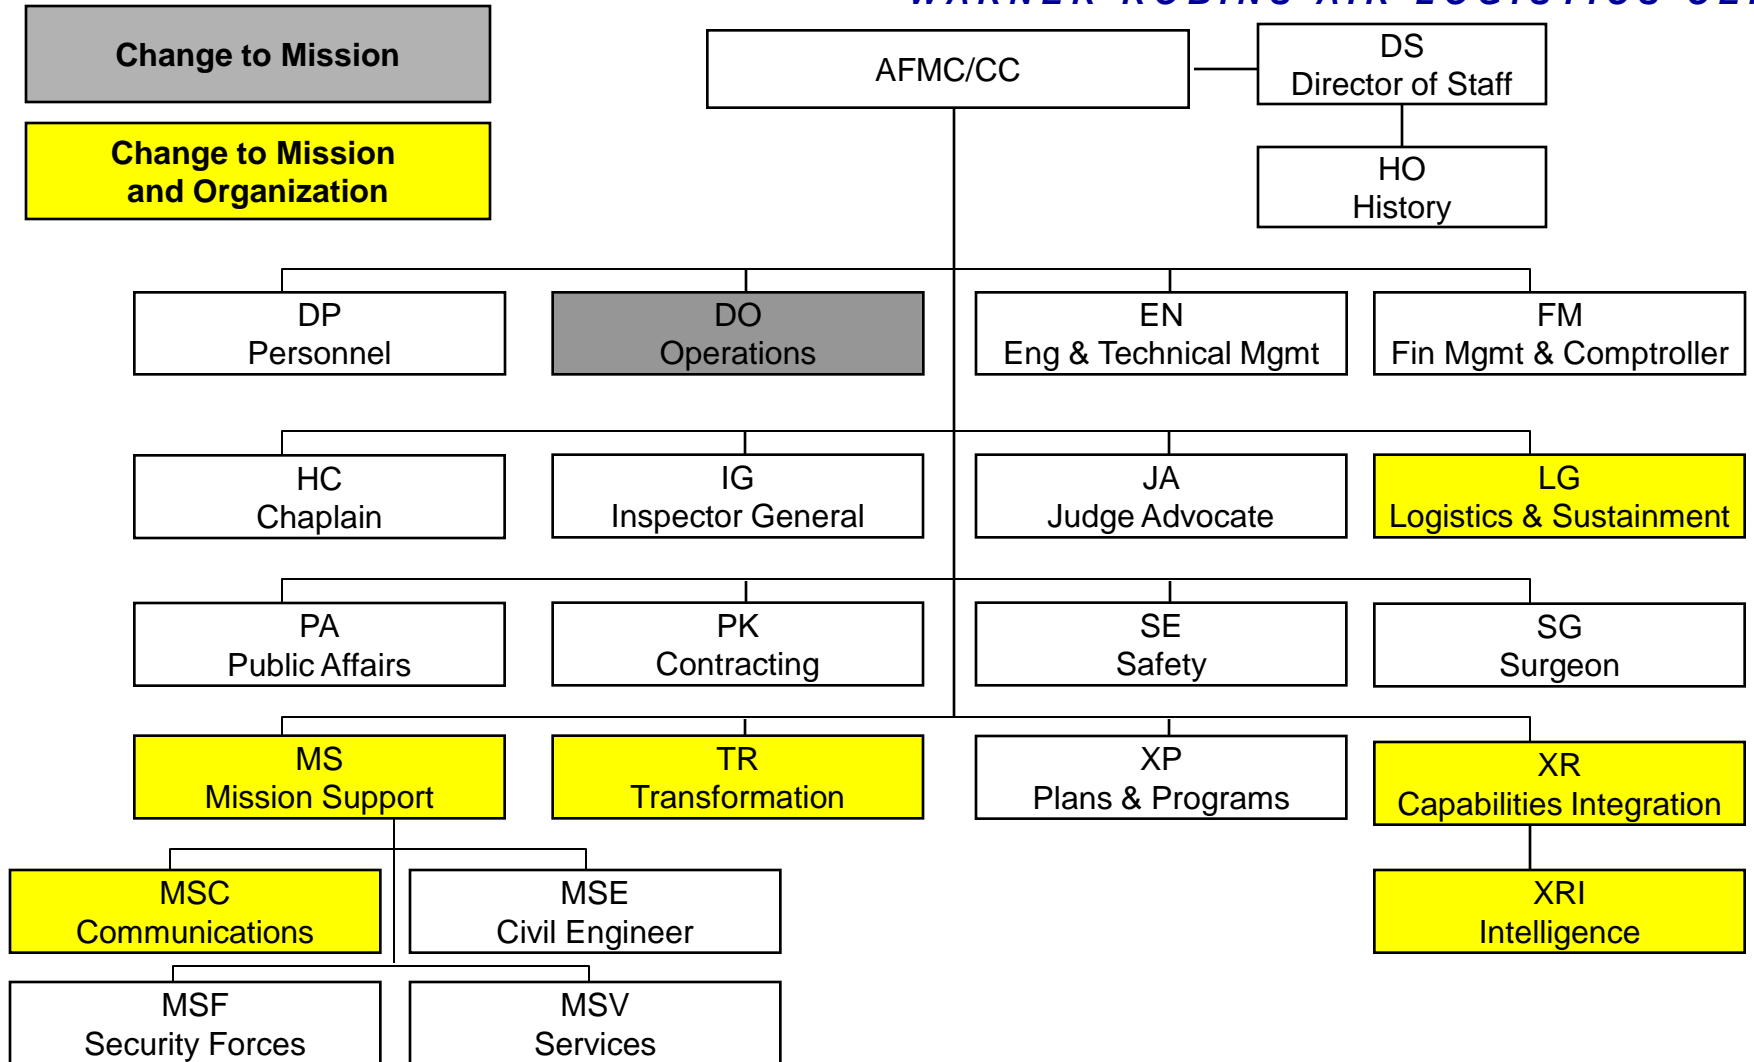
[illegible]

Change to Mission

Change to Mission and Organization

AFMC/CC

DS
Director of Staff

HO
History

DP
Personnel

DO
Operations

EN
Eng & Technical Mgmt

FM
Fin Mgmt & Comptroller

HC
Chaplain

IG
Inspector General

JA
Judge Advocate

LG
Logistics & Sustainment

PA
Public Affairs

PK
Contracting

SE
Safety

SG
Surgeon

MS
Mission Support

TR
Transformation

XP
Plans & Programs

XR
Capabilities Integration

MSC
Communications

MSE
Civil Engineer

XRI
Intelligence

MSF
Security Forces

MSV
Services